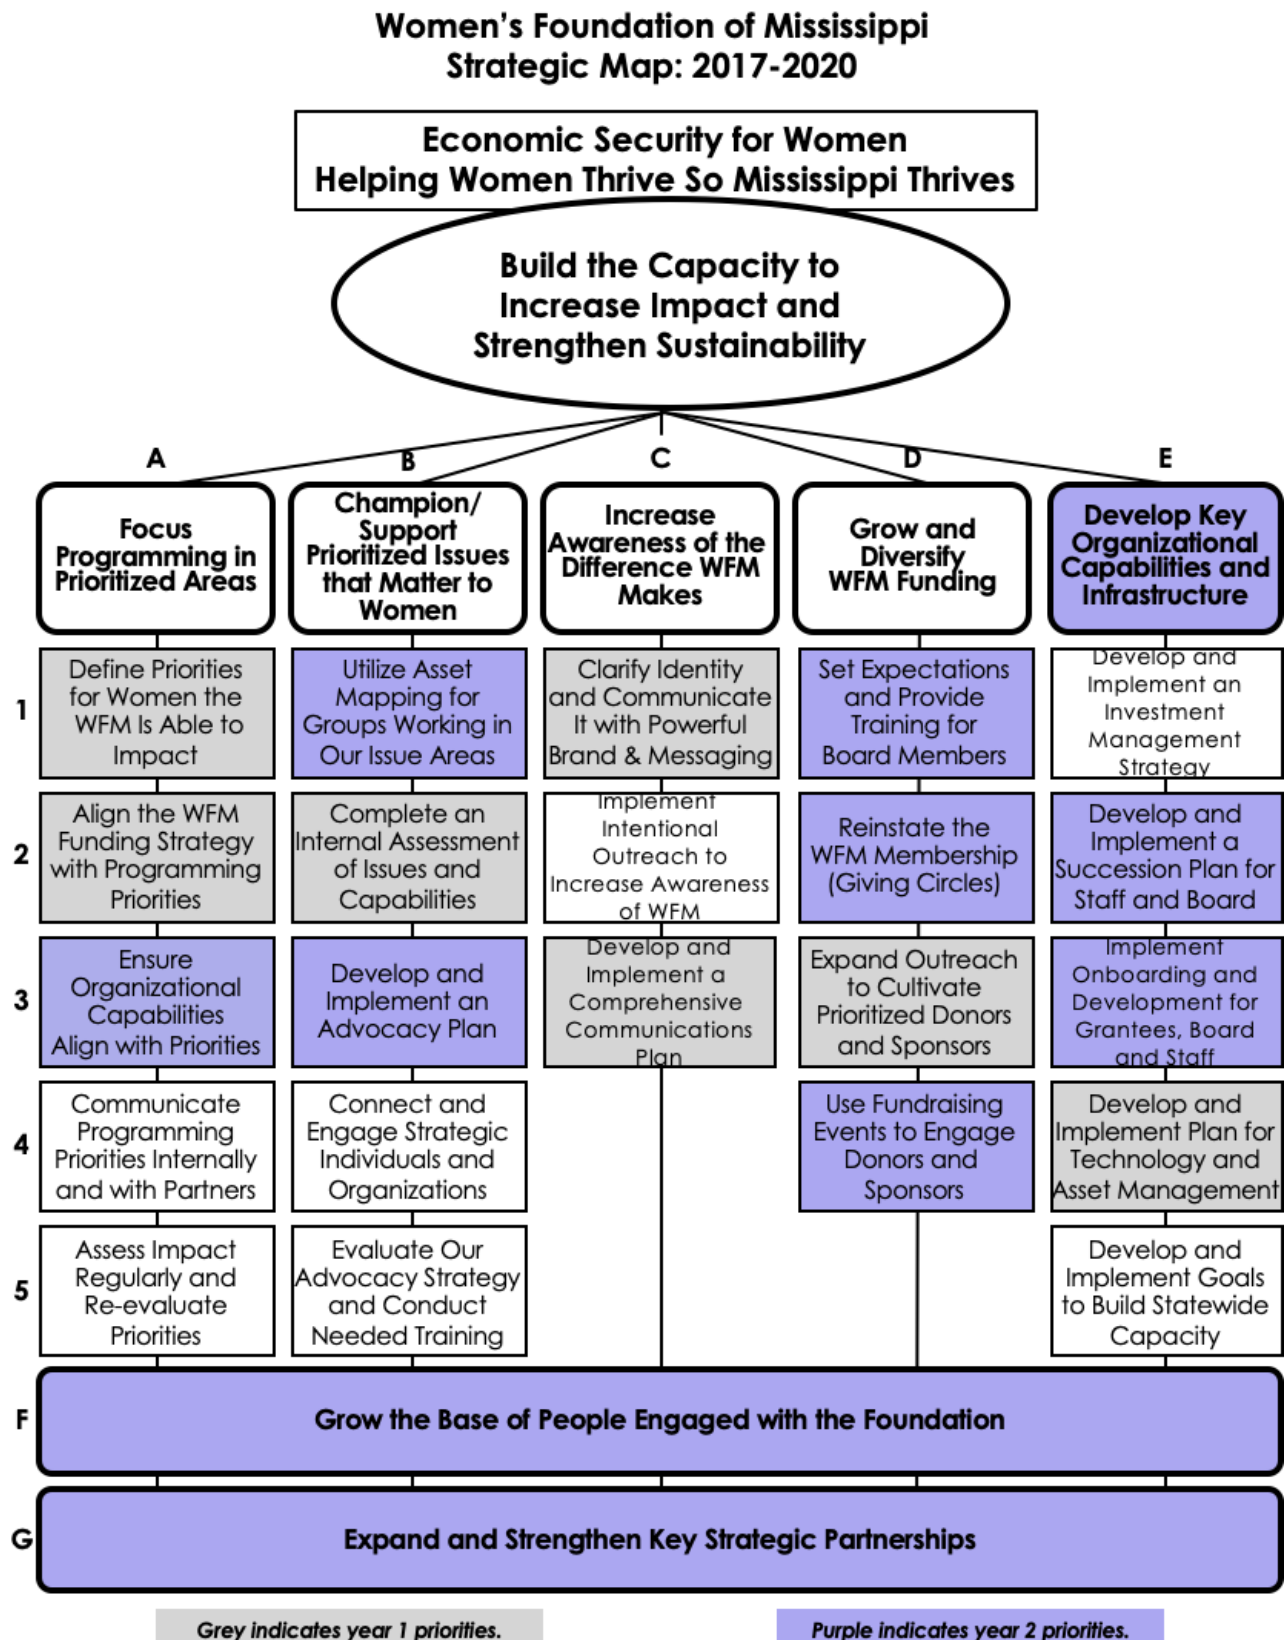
Women's Foundation of Mississippi
Strategic Map: 2017-2020

Economic Security for Women
Helping Women Thrive So Mississippi Thrives

Build the Capacity to Increase Impact and Strengthen Sustainability

| | A | B | C | D | E |
|---|---|---|---|---|---|
| | Focus Programming in Prioritized Areas | Champion/ Support Prioritized Issues that Matter to Women | Increase Awareness of the Difference WFM Makes | Grow and Diversify WFM Funding | Develop Key Organizational Capabilities and Infrastructure |
| 1 | Define Priorities for Women the WFM Is Able to Impact | Utilize Asset Mapping for Groups Working in Our Issue Areas | Clarify Identity and Communicate It with Powerful Brand & Messaging | Set Expectations and Provide Training for Board Members | Develop and Implement an Investment Management Strategy |
| 2 | Align the WFM Funding Strategy with Programming Priorities | Complete an Internal Assessment of Issues and Capabilities | Implement Intentional Outreach to Increase Awareness of WFM | Reinstate the WFM Membership (Giving Circles) | Develop and Implement a Succession Plan for Staff and Board |
| 3 | Ensure Organizational Capabilities Align with Priorities | Develop and Implement an Advocacy Plan | Develop and Implement a Comprehensive Communications Plan | Expand Outreach to Cultivate Prioritized Donors and Sponsors | Implement Onboarding and Development for Grantees, Board and Staff |
| 4 | Communicate Programming Priorities Internally and with Partners | Connect and Engage Strategic Individuals and Organizations | | Use Fundraising Events to Engage Donors and Sponsors | Develop and Implement Plan for Technology and Asset Management |
| 5 | Assess Impact Regularly and Re-evaluate Priorities | Evaluate Our Advocacy Strategy and Conduct Needed Training | | | Develop and Implement Goals to Build Statewide Capacity |

F Grow the Base of People Engaged with the Foundation

G Expand and Strengthen Key Strategic Partnerships

Grey indicates year 1 priorities.

Purple indicates year 2 priorities.